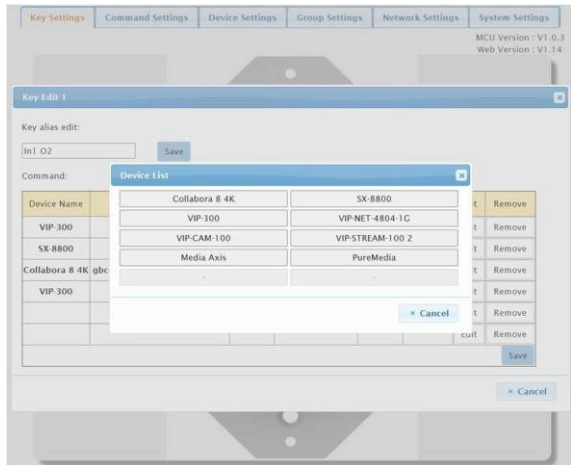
Key Settings | Command Settings | Device Settings | Group Settings | Network Settings | System Settings

MCU Version : V1.0.3
Web Version : V1.14

Key Edit 1

Key alias edit:

In1 O2

Save

Command:

Device List

| Collabora 8 4K | SX-8800 |
|---|---|
| VIP-300 | VIP-NET-4804-1G |
| VIP-CAM-100 | VIP-STREAM-100 2 |
| Media Axis | PureMedia |
| - | - |

× Cancel

| Device Name | | | | | |
|---|---|---|---|---|---|
| VIP-300 | | | | t | Remove |
| SX-8800 | | | | t | Remove |
| Collabora 8 4K | gbc | | | t | Remove |
| VIP-300 | | | | t | Remove |
| | | | | t | Remove |
| | | | | Edit | Remove |

Save

× Cancel